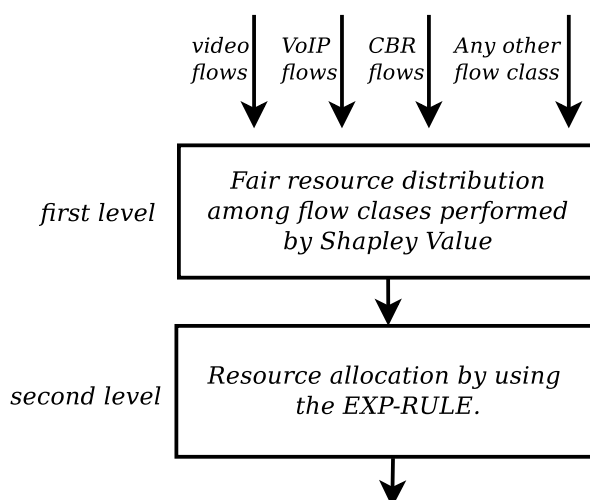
video flows

VoIP flows

CBR flows

Any other flow class

first level

Fair resource distribution among flow clases performed by Shapley Value

second level

Resource allocation by using the EXP-RULE.